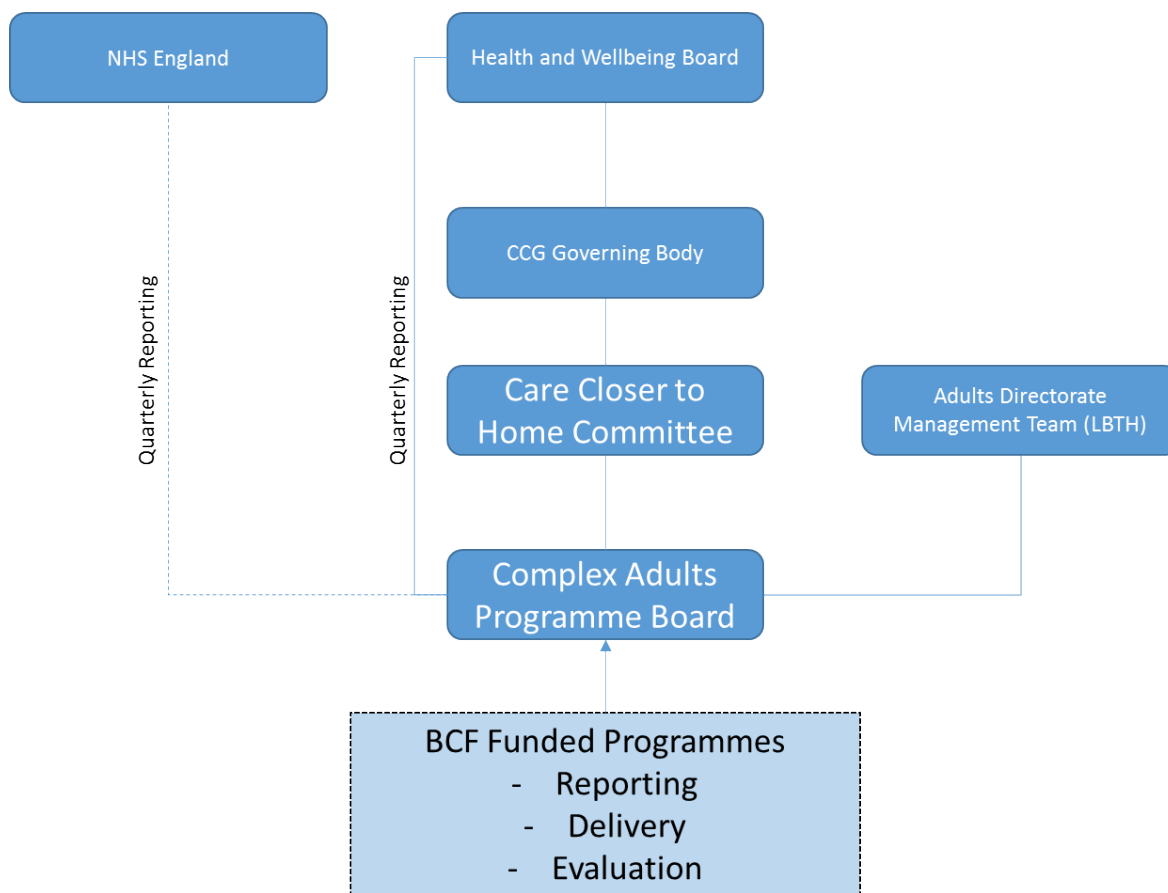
NHS England

Health and Wellbeing Board

CCG Governing Body

Quarterly Reporting

Quarterly Reporting

Care Closer to Home Committee

Adults Directorate Management Team (LBTH)

Complex Adults Programme Board

BCF Funded Programmes
- Reporting
- Delivery
- Evaluation